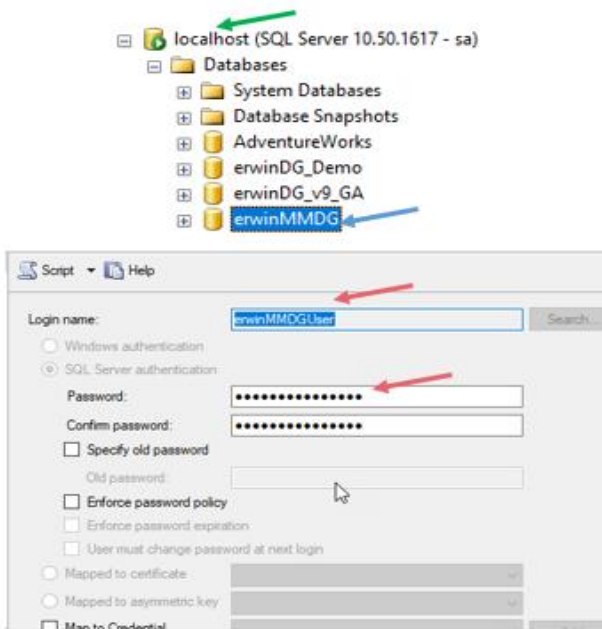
localhost (SQL Server 10.50.1617 - sa)
Databases
System Databases
Database Snapshots
AdventureWorks
erwinDG_Demo
erwinDG_v9_GA
erwinMMDG

Script
Help

Login name:
erwinMMDGUser
Search...
Windows authentication
SQL Server authentication
Password:
•••••••••••••••
Confirm password:
•••••••••••••••
Specify old password
Old password:
Enforce password policy
Enforce password expiration
User must change password at next login
Mapped to certificate
Mapped to asymmetric key
Map to Credential